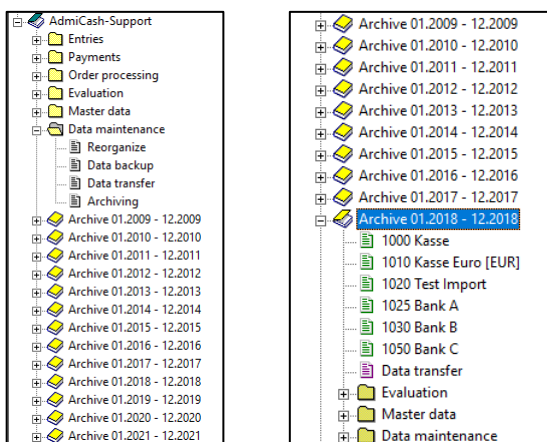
AdmiCash-Support
Entries
Payments
Order processing
Evaluation
Master data
Data maintenance
Reorganize
Data backup
Data transfer
Archiving
Archive 01.2009 - 12.2009
Archive 01.2010 - 12.2010
Archive 01.2011 - 12.2011
Archive 01.2012 - 12.2012
Archive 01.2013 - 12.2013
Archive 01.2014 - 12.2014
Archive 01.2015 - 12.2015
Archive 01.2016 - 12.2016
Archive 01.2017 - 12.2017
Archive 01.2018 - 12.2018
Archive 01.2019 - 12.2019
Archive 01.2020 - 12.2020
Archive 01.2021 - 12.2021

Archive 01.2009 - 12.2009
Archive 01.2010 - 12.2010
Archive 01.2011 - 12.2011
Archive 01.2012 - 12.2012
Archive 01.2013 - 12.2013
Archive 01.2014 - 12.2014
Archive 01.2015 - 12.2015
Archive 01.2016 - 12.2016
Archive 01.2017 - 12.2017
Archive 01.2018 - 12.2018
1000 Kasse
1010 Kasse Euro [EUR]
1020 Test Import
1025 Bank A
1030 Bank B
1050 Bank C
Data transfer
Evaluation
Master data
Data maintenance